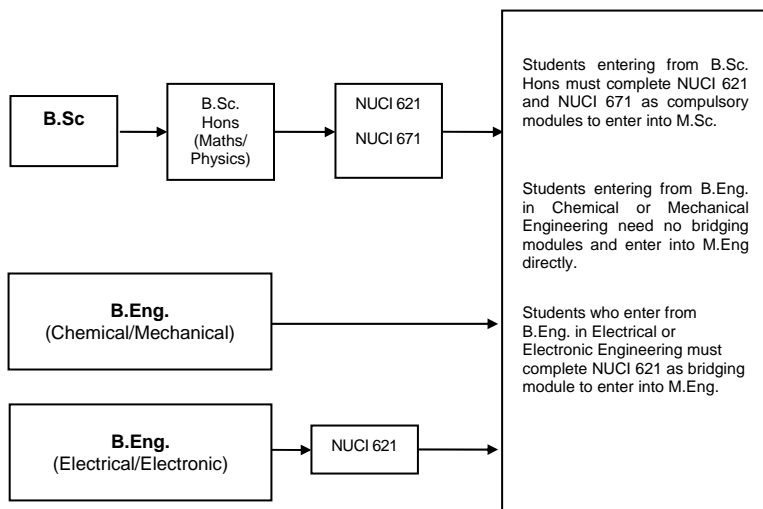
B.Sc

B.Sc. Hons (Maths/ Physics)

NUCI 621

NUCI 671

B.Eng. (Chemical/Mechanical)

B.Eng. (Electrical/Electronic)

NUCI 621

Students entering from B.Sc. Hons must complete NUCI 621 and NUCI 671 as compulsory modules to enter into M.Sc.

Students entering from B.Eng. in Chemical or Mechanical Engineering need no bridging modules and enter into M.Eng directly.

Students who enter from B.Eng. in Electrical or Electronic Engineering must complete NUCI 621 as bridging module to enter into M.Eng.